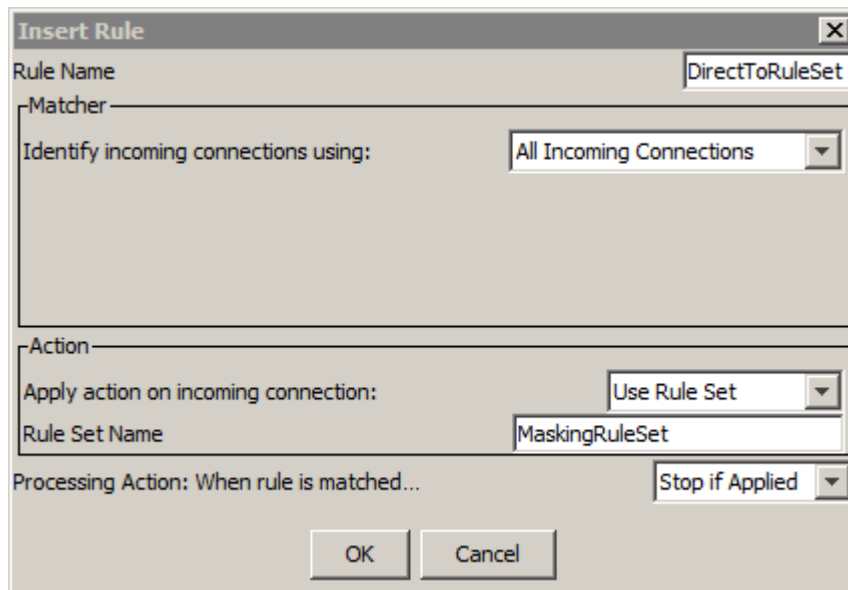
Insert Rule

Rule Name DirectToRuleSet

Matcher

Identify incoming connections using: All Incoming Connections

Action

Apply action on incoming connection: Use Rule Set

Rule Set Name MaskingRuleSet

Processing Action: When rule is matched... Stop if Applied

OK Cancel